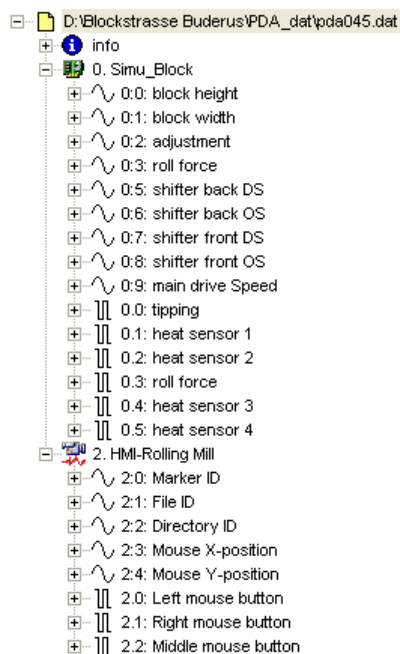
D:\Blockstrasse Buderus\PDA_dat\pda045.dat
info
0. Simu_Block
0:0: block height
0:1: block width
0:2: adjustment
0:3: roll force
0:5: shifter back DS
0:6: shifter back OS
0:7: shifter front DS
0:8: shifter front OS
0:9: main drive Speed
0.0: tipping
0.1: heat sensor 1
0.2: heat sensor 2
0.3: roll force
0.4: heat sensor 3
0.5: heat sensor 4
2. HMI-Rolling Mill
2:0: Marker ID
2:1: File ID
2:2: Directory ID
2:3: Mouse X-position
2:4: Mouse Y-position
2.0: Left mouse button
2.1: Right mouse button
2.2: Middle mouse button